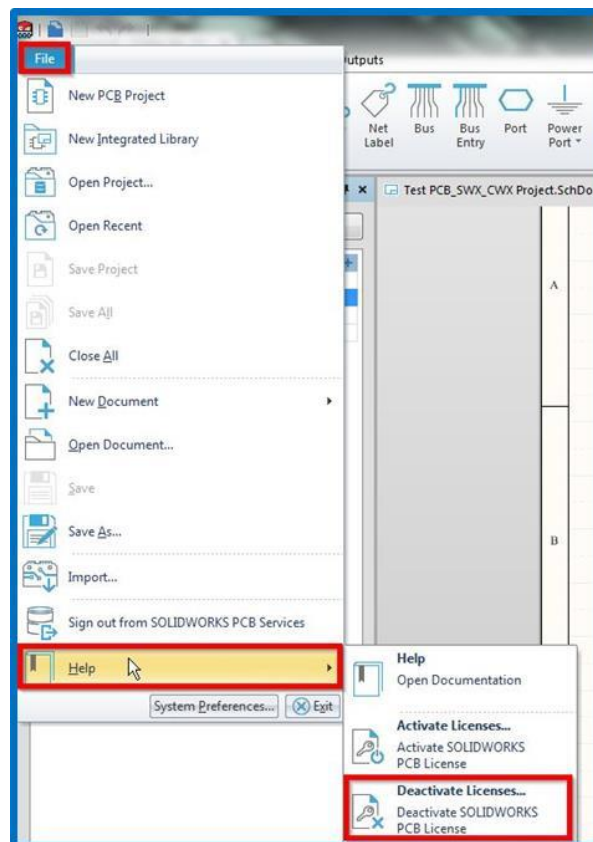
File

utputs

New PCB Project

New Integrated Library

Open Project...

Open Recent

Save Project

Save All

Close All

New Document

Open Document...

Save

Save As...

Import...

Sign out from SOLIDWORKS PCB Services

Help

System Preferences... Exit

Net Label

Bus

Bus Entry

Port

Power Port

Test PCB_SWX_CWX Project.SchDo

A

B

Help
Open Documentation

Activate Licenses...
Activate SOLIDWORKS PCB License

Deactivate Licenses...
Deactivate SOLIDWORKS PCB License